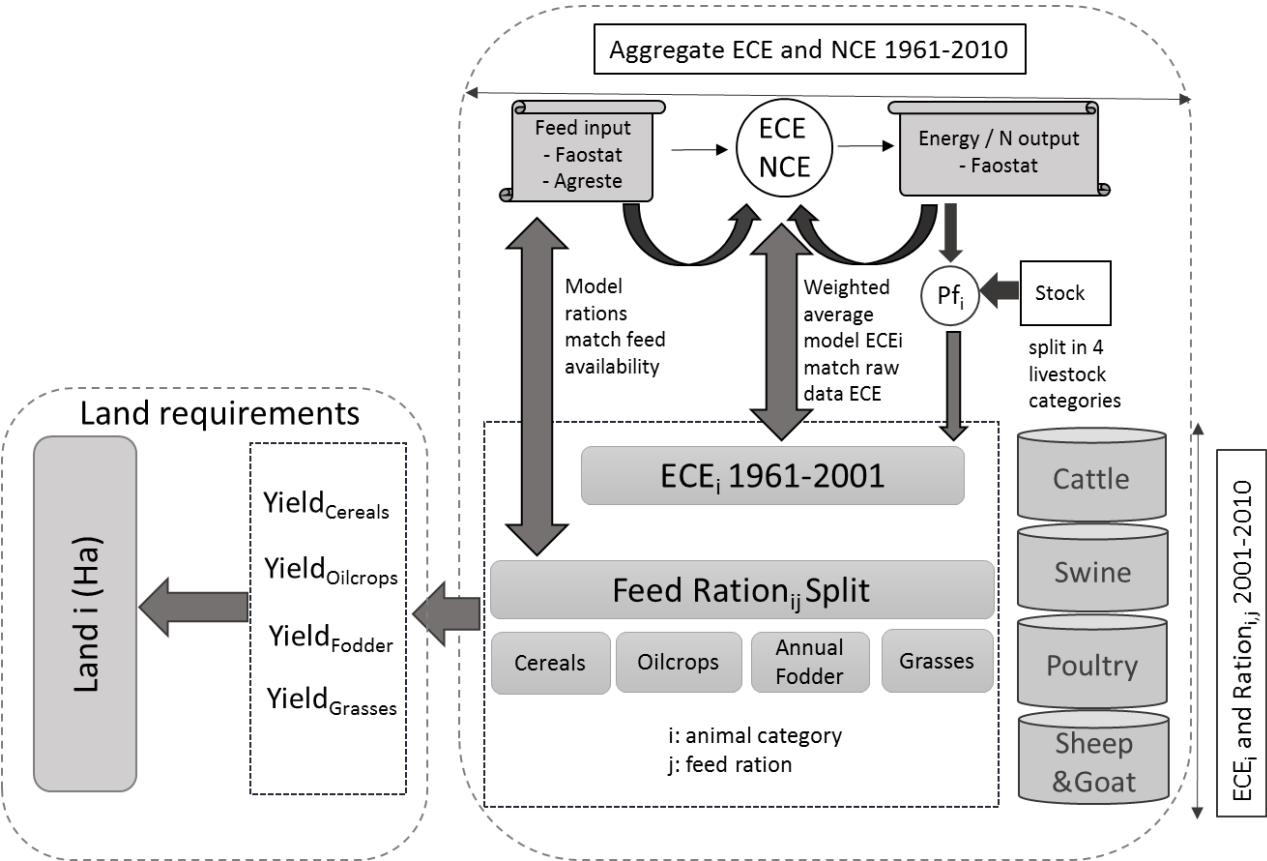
Aggregate ECE and NCE 1961-2010

Feed input
- Faostat
- Agreste

ECE
NCE

Energy / N output
- Faostat

Model rations match feed availability

Weighted average model ECEi match raw data ECE

$Pf_i$

Stock

split in 4 livestock categories

Land requirements

Land i (Ha)

$Yield_{Cereals}$

$Yield_{Oilcrops}$

$Yield_{Fodder}$

$Yield_{Grasses}$

$ECE_i$ 1961-2001

Feed $Ration_{ij}$ Split

Cereals

Oilcrops

Annual Fodder

Grasses

i: animal category
j: feed ration

Cattle

Swine

Poultry

Sheep &Goat

$ECE_i$ and $Ration_{i,j}$ 2001-2010